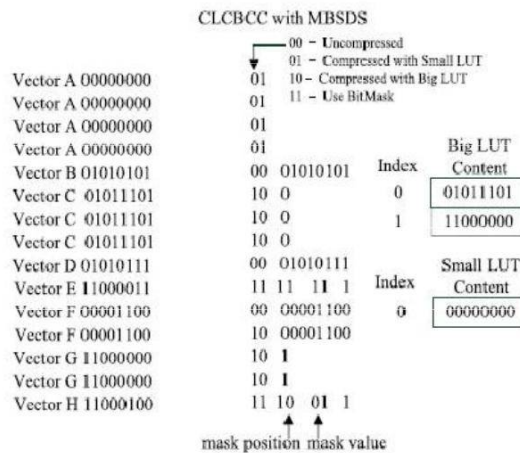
CLCBCC with MBSDS

00 – Uncompressed
01 – Compressed with Small LUT
10 – Compressed with Big LUT
11 – Use BitMask

| | | | | |
|---|---|---|---|---|
| Vector A 00000000 | 01 | | | |
| Vector A 00000000 | 01 | | | |
| Vector A 00000000 | 01 | | | |
| Vector A 00000000 | 01 | | | Big LUT |
| Vector B 01010101 | 00 01010101 | | Index | Content |
| Vector C 01011101 | 10 0 | | 0 | 01011101 |
| Vector C 01011101 | 10 0 | | 1 | 11000000 |
| Vector C 01011101 | 10 0 | | | |
| Vector D 01010111 | 00 01010111 | | | Small LUT |
| Vector E 11000011 | 11 11 11 1 | | Index | Content |
| Vector F 00001100 | 00 00001100 | | 0 | 00000000 |
| Vector F 00001100 | 10 00001100 | | | |
| Vector G 11000000 | 10 1 | | | |
| Vector G 11000000 | 10 1 | | | |
| Vector H 11000100 | 11 10 01 1 | | | |

mask position mask value